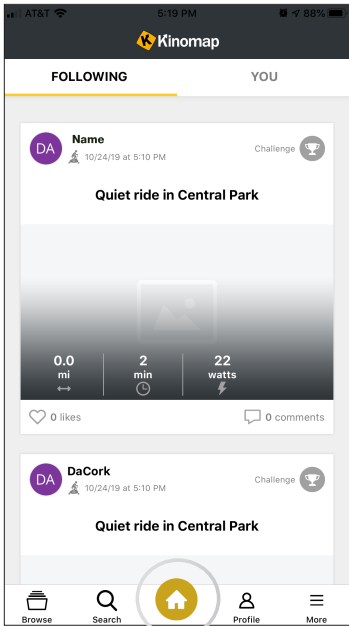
AT&T 5:19 PM 88%

Kinomap

FOLLOWING

YOU

DA

Name

10/24/19 at 5:10 PM

Challenge

Quiet ride in Central Park

0.0
mi

2
min

22
watts

0 likes

0 comments

DA

DaCork

10/24/19 at 5:10 PM

Challenge

Quiet ride in Central Park

Browse

Search

Profile

More